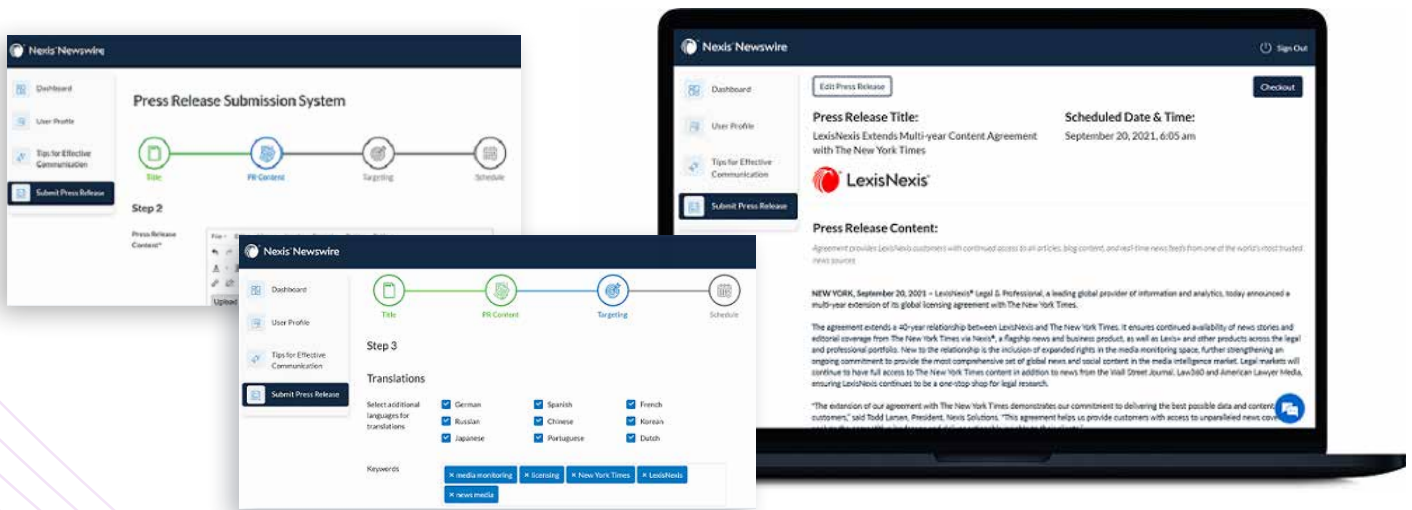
Nexis Newswire

Dashboard

User Profile

Tips for Effective Communication

Submit Press Release

Press Release Submission System

Title

PR Content

Targeting

Schedule

Step 2

Press Release Content*

File

Upload

Nexis Newswire

Dashboard

User Profile

Tips for Effective Communication

Submit Press Release

Title

PR Content

Targeting

Schedule

Step 3

Translations

Select additional languages for translations

German

Spanish

French

Russian

Chinese

Korean

Japanese

Portuguese

Dutch

Keywords

× media monitoring

× licensing

× New York Times

× LexisNexis

× news media

Nexis Newswire

Sign Out

Dashboard

User Profile

Tips for Effective Communication

Submit Press Release

Edit Press Release

Checkout

Press Release Title:

LexisNexis Extends Multi-year Content Agreement with The New York Times

Scheduled Date & Time:

September 20, 2021, 6:05 am

LexisNexis

Press Release Content:

Agreement provides LexisNexis customers with continued access to all articles, blog content, and real-time news feeds from one of the world's most trusted news sources

NEW YORK, September 20, 2021 – LexisNexis® Legal & Professional, a leading global provider of information and analytics, today announced a multi-year extension of its global licensing agreement with The New York Times.

The agreement extends a 40-year relationship between LexisNexis and The New York Times. It ensures continued availability of news stories and editorial coverage from The New York Times via Nexis®, a flagship news and business product, as well as Lexis+ and other products across the legal and professional portfolio. New to the relationship is the inclusion of expanded rights in the media monitoring space, further strengthening an ongoing commitment to provide the most comprehensive set of global news and social content in the media intelligence market. Legal markets will continue to have full access to The New York Times content in addition to news from the Wall Street Journal, Law360 and American Lawyer Media, ensuring LexisNexis continues to be a one-stop shop for legal research.

"The extension of our agreement with The New York Times demonstrates our commitment to delivering the best possible data and content to customers," said Todd Larsen, President, Nexis Solutions. "This agreement helps us provide customers with access to unparalleled news cov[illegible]